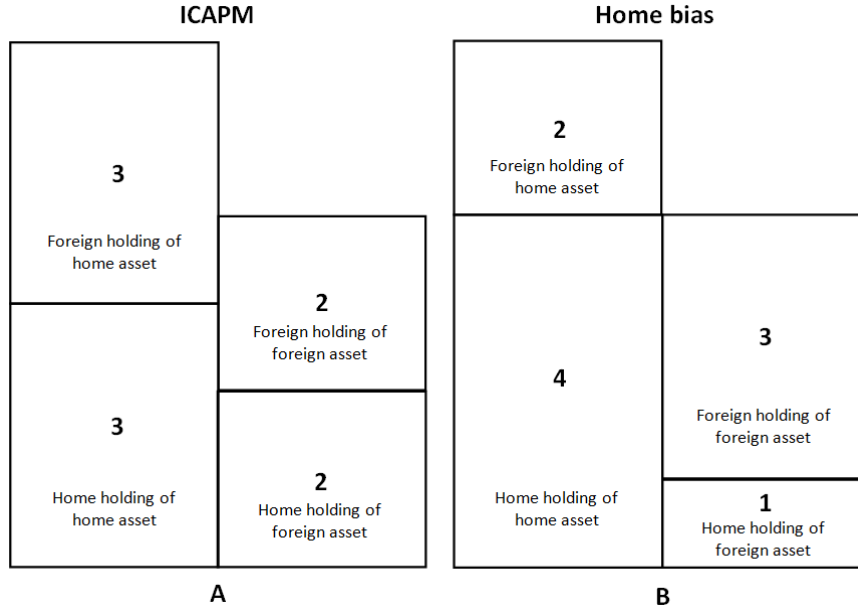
ICAPM

3

Foreign holding of home asset

2

Foreign holding of foreign asset

3

Home holding of home asset

2

Home holding of foreign asset

A

Home bias

2

Foreign holding of home asset

4

Home holding of home asset

3

Foreign holding of foreign asset

1

Home holding of foreign asset

B